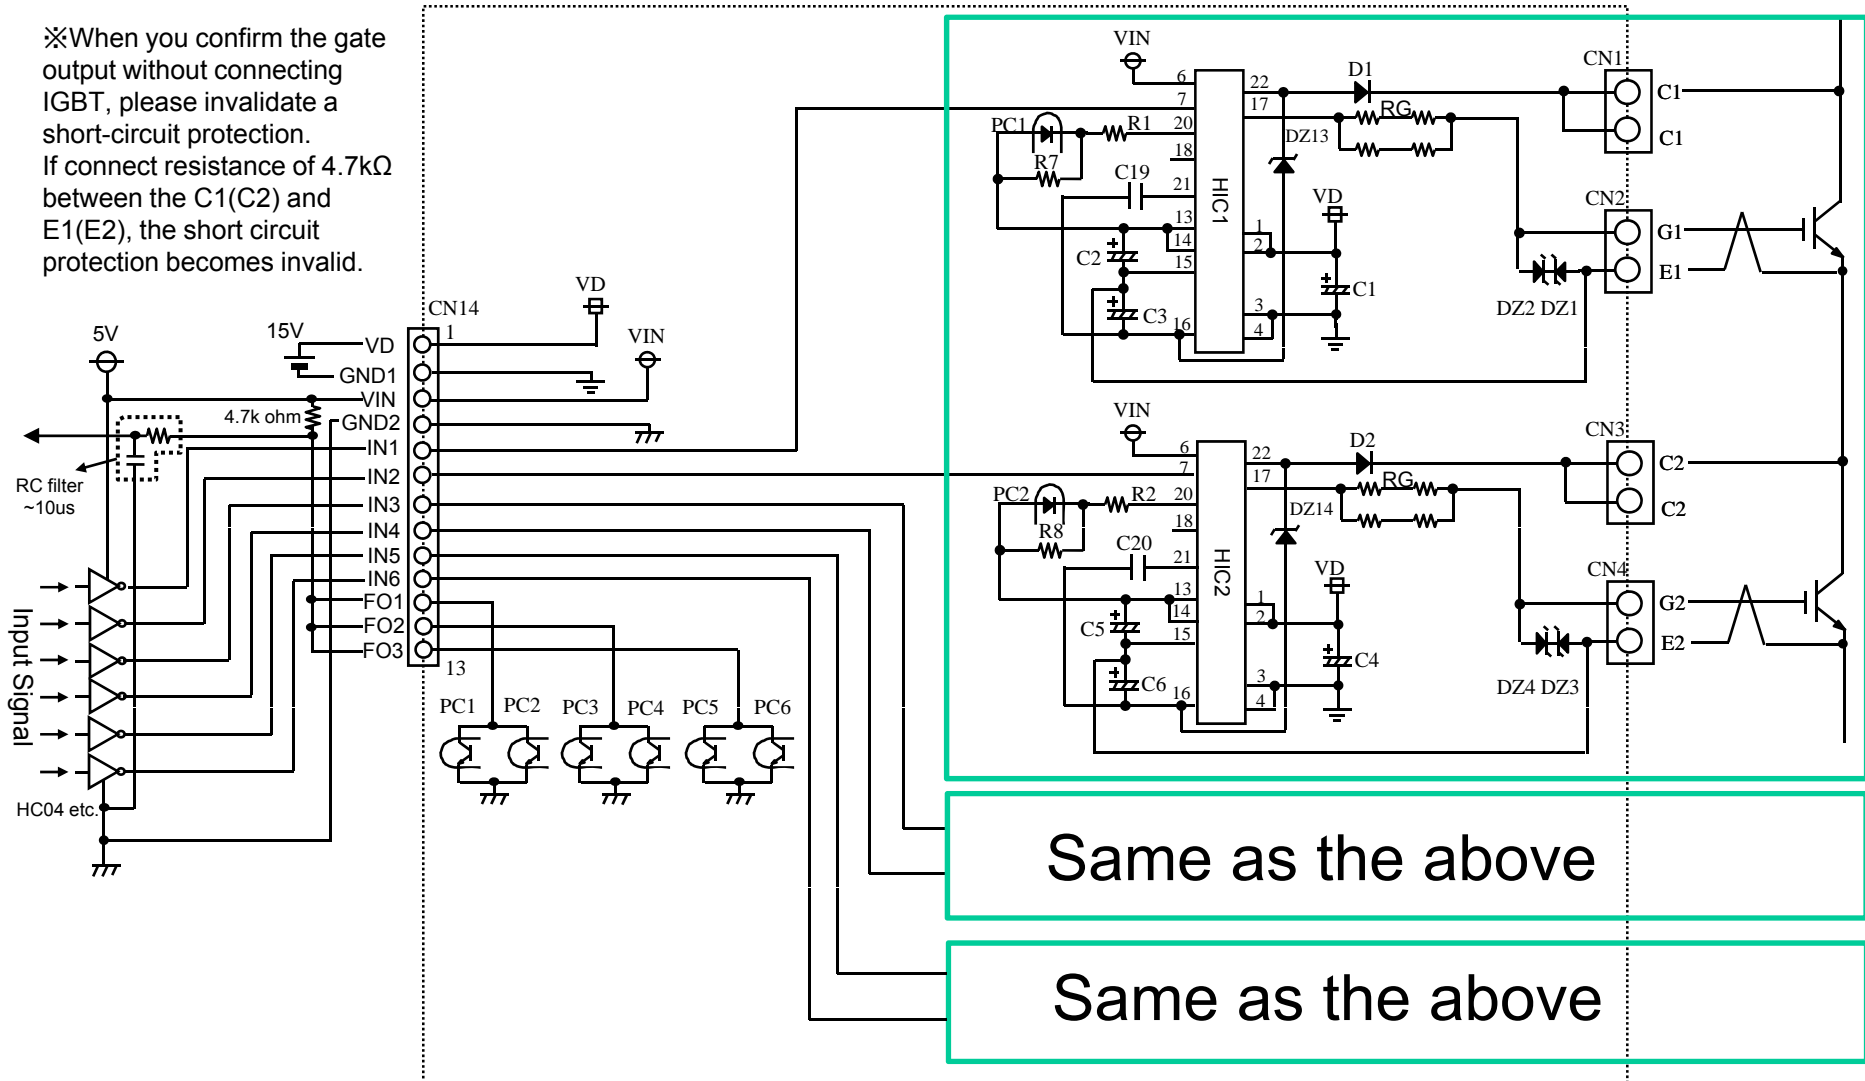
※When you confirm the gate output without connecting IGBT, please invalidate a short-circuit protection.
If connect resistance of 4.7kΩ between the C1(C2) and E1(E2), the short circuit protection becomes invalid.

5V
15V
VD
GND1
VIN
4.7k ohm
GND2
IN1
IN2
IN3
IN4
IN5
IN6
FO1
FO2
FO3
RC filter ~10us
Input Signal
HC04 etc.
CN14
1
13
VD
VIN
PC1 PC2 PC3 PC4 PC5 PC6

VIN
6
7
20
18
21
13
14
15
16
22
17
1
2
3
4
HIC1
PC1
R7
R1
C19
C2
C3
D1
RG
DZ13
VD
C1
CN1
C1
C1
CN2
G1
E1
DZ2 DZ1

VIN
6
7
20
18
21
13
14
15
16
22
17
1
2
3
4
HIC2
PC2
R8
R2
C20
C5
C6
D2
RG
DZ14
VD
C4
CN3
C2
C2
CN4
G2
E2
DZ4 DZ3

Same as the above

Same as the above